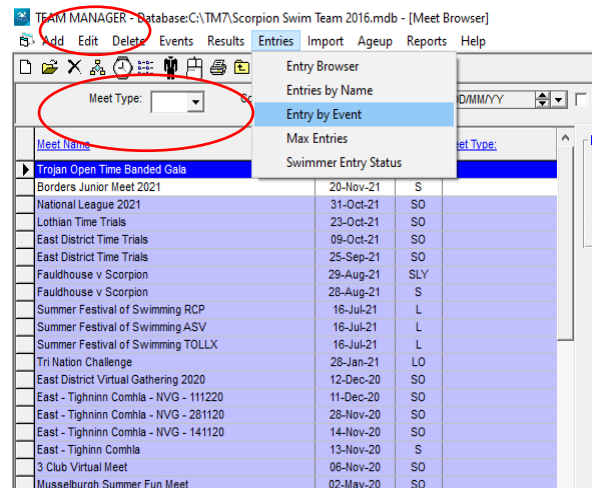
TEAM MANAGER - Database:C:\TM7\Scorpion Swim Team 2016.mdb - [Meet Browser]

Add Edit Delete Events Results Entries Import Ageup Reports Help

Meet Type: Co DD/MM/YY

Entry Browser
Entries by Name
Entry by Event
Max Entries
Swimmer Entry Status

| Meet Name | | Meet Type: |
|---|---|---|
| Trojan Open Time Banded Gala | | |
| Borders Junior Meet 2021 | 20-Nov-21 | S |
| National League 2021 | 31-Oct-21 | SO |
| Lothian Time Trials | 23-Oct-21 | SO |
| East District Time Trials | 09-Oct-21 | SO |
| East District Time Trials | 25-Sep-21 | SO |
| Fauldhouse v Scorpion | 29-Aug-21 | SLY |
| Fauldhouse v Scorpion | 28-Aug-21 | S |
| Summer Festival of Swimming RCP | 16-Jul-21 | L |
| Summer Festival of Swimming ASV | 16-Jul-21 | L |
| Summer Festival of Swimming TOLLX | 16-Jul-21 | L |
| Tri Nation Challenge | 28-Jan-21 | LO |
| East District Virtual Gathering 2020 | 12-Dec-20 | SO |
| East - Tighninn Comhla - NVG - 111220 | 11-Dec-20 | SO |
| East - Tighninn Comhla - NVG - 281120 | 28-Nov-20 | SO |
| East - Tighninn Comhla - NVG - 141120 | 14-Nov-20 | SO |
| East - Tighinn Comhla | 13-Nov-20 | S |
| 3 Club Virtual Meet | 06-Nov-20 | SO |
| Musselburgh Summer Fun Meet | 02-May-20 | SO |